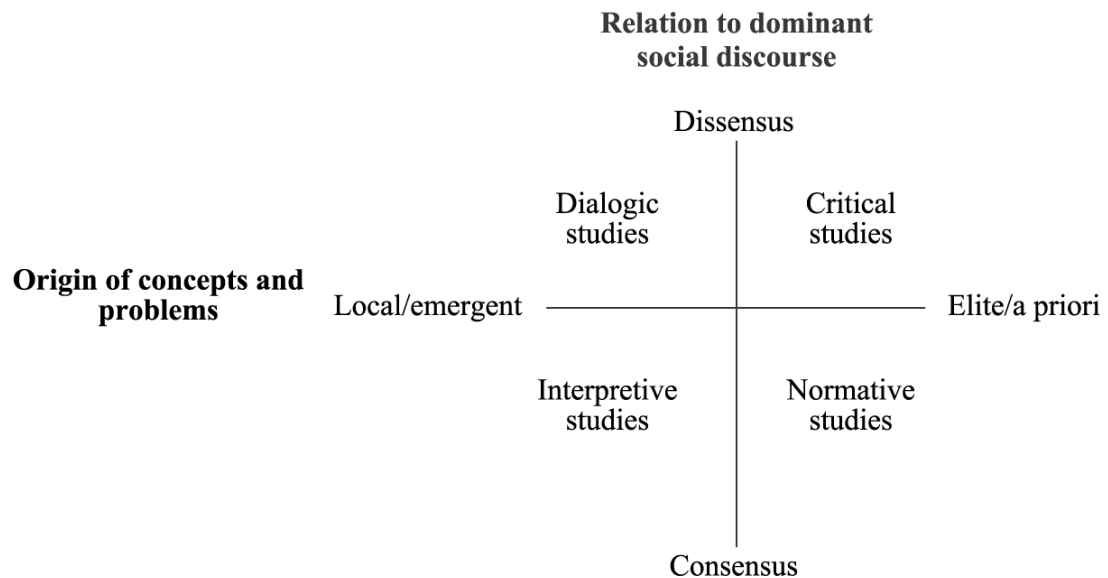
Relation to dominant social discourse

Dissensus

Dialogic studies

Critical studies

Origin of concepts and problems

Local/emergent

Elite/a priori

Interpretive studies

Normative studies

Consensus